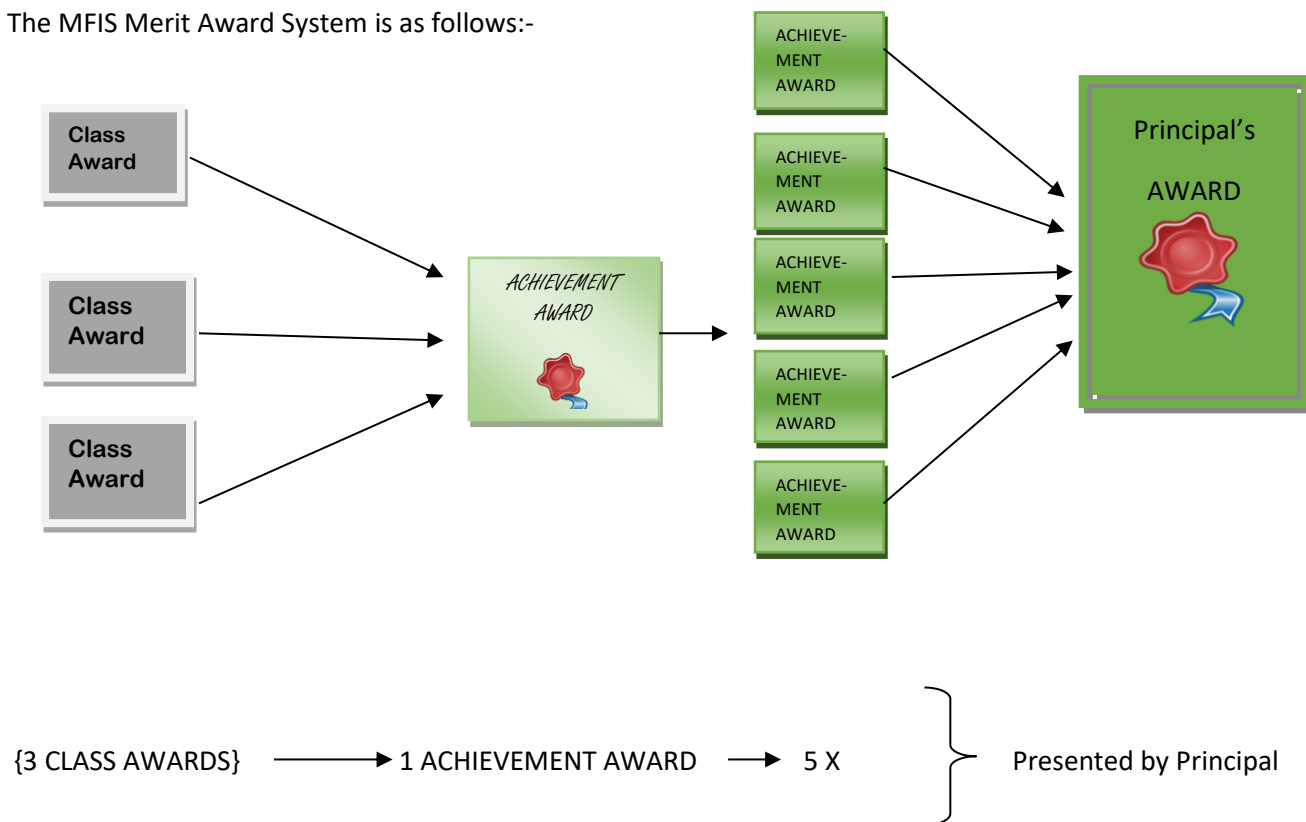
The MFIS Merit Award System is as follows:-

Class Award

Class Award

Class Award

ACHIEVEMENT AWARD

ACHIEVEMENT AWARD

ACHIEVEMENT AWARD

ACHIEVEMENT AWARD

ACHIEVEMENT AWARD

ACHIEVEMENT AWARD

Principal's AWARD

{3 CLASS AWARDS} → 1 ACHIEVEMENT AWARD → 5 X } Presented by Principal